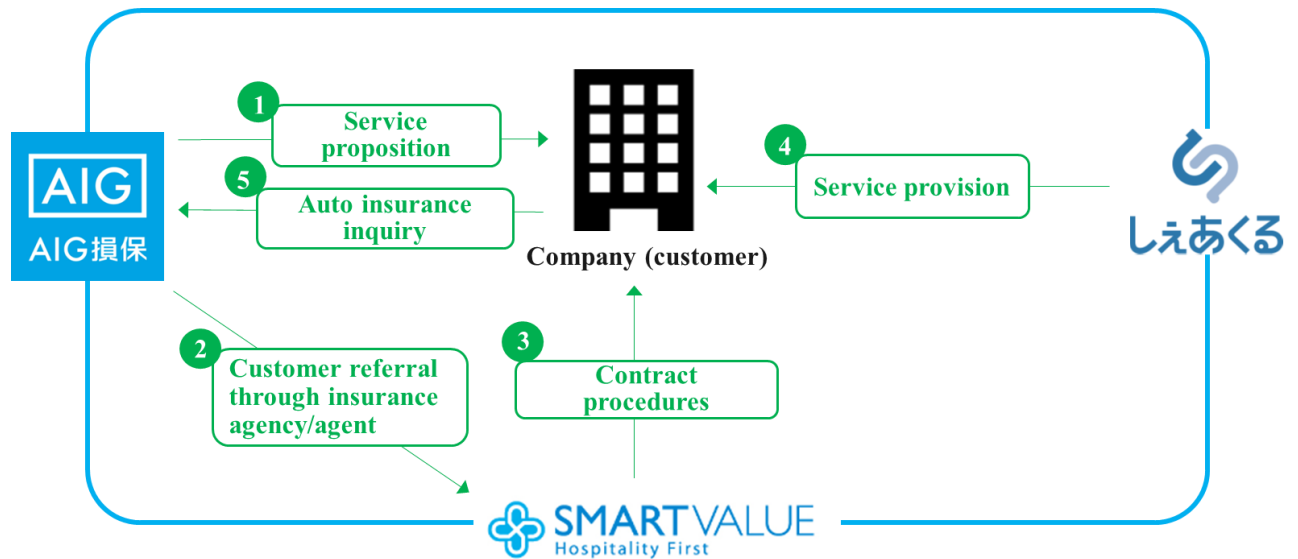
AIG
AIG損保

1 Service proposition

5 Auto insurance inquiry

Company (customer)

4 Service provision

しぇあくる

2 Customer referral through insurance agency/agent

3 Contract procedures

SMARTVALUE
Hospitality First